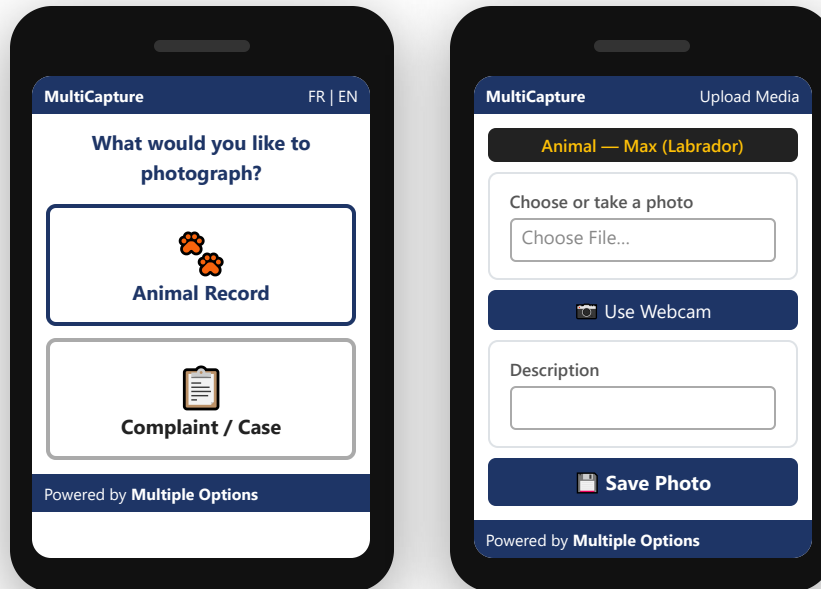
MultiCapture
FR | EN

What would you like to photograph?

Animal Record

Complaint / Case

Powered by **Multiple Options**

MultiCapture
Upload Media

Animal — Max (Labrador)

Choose or take a photo

Choose File...

Use Webcam

Description

Save Photo

Powered by **Multiple Options**